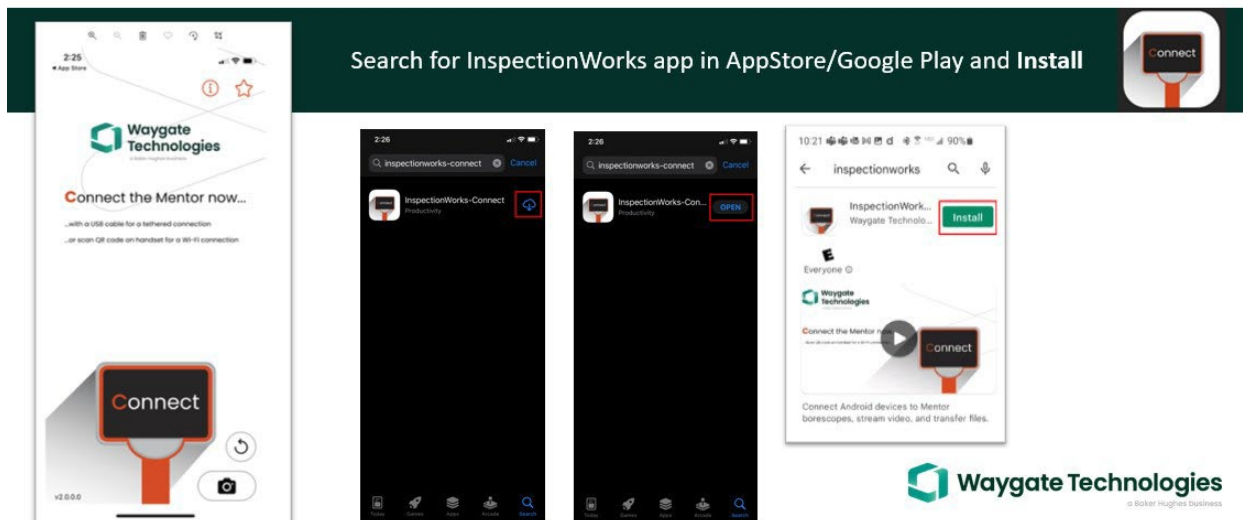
Search for InspectionWorks app in AppStore/Google Play and **Install**

Connect

2:25
◂ App Store

Waygate Technologies
a Baker Hughes business

Connect the Mentor now...

...with a USB cable for a tethered connection
...or scan QR code on handset for a Wi-Fi connection

Connect

v2.0.0.0

2:26
inspectionworks-connect Cancel
InspectionWorks-Connect
Productivity
Today Games Apps Arcade Search

2:26
inspectionworks-connect Cancel
InspectionWorks-Con...
Productivity
OPEN
Today Games Apps Arcade Search

10:21 90%
inspectionworks
InspectionWork...
Waygate Technolo...
Install
E
Everyone
Waygate Technologies
Connect the Mentor now
Connect
Connect Android devices to Mentor borescopes, stream video, and transfer files.

Waygate Technologies
a Baker Hughes business